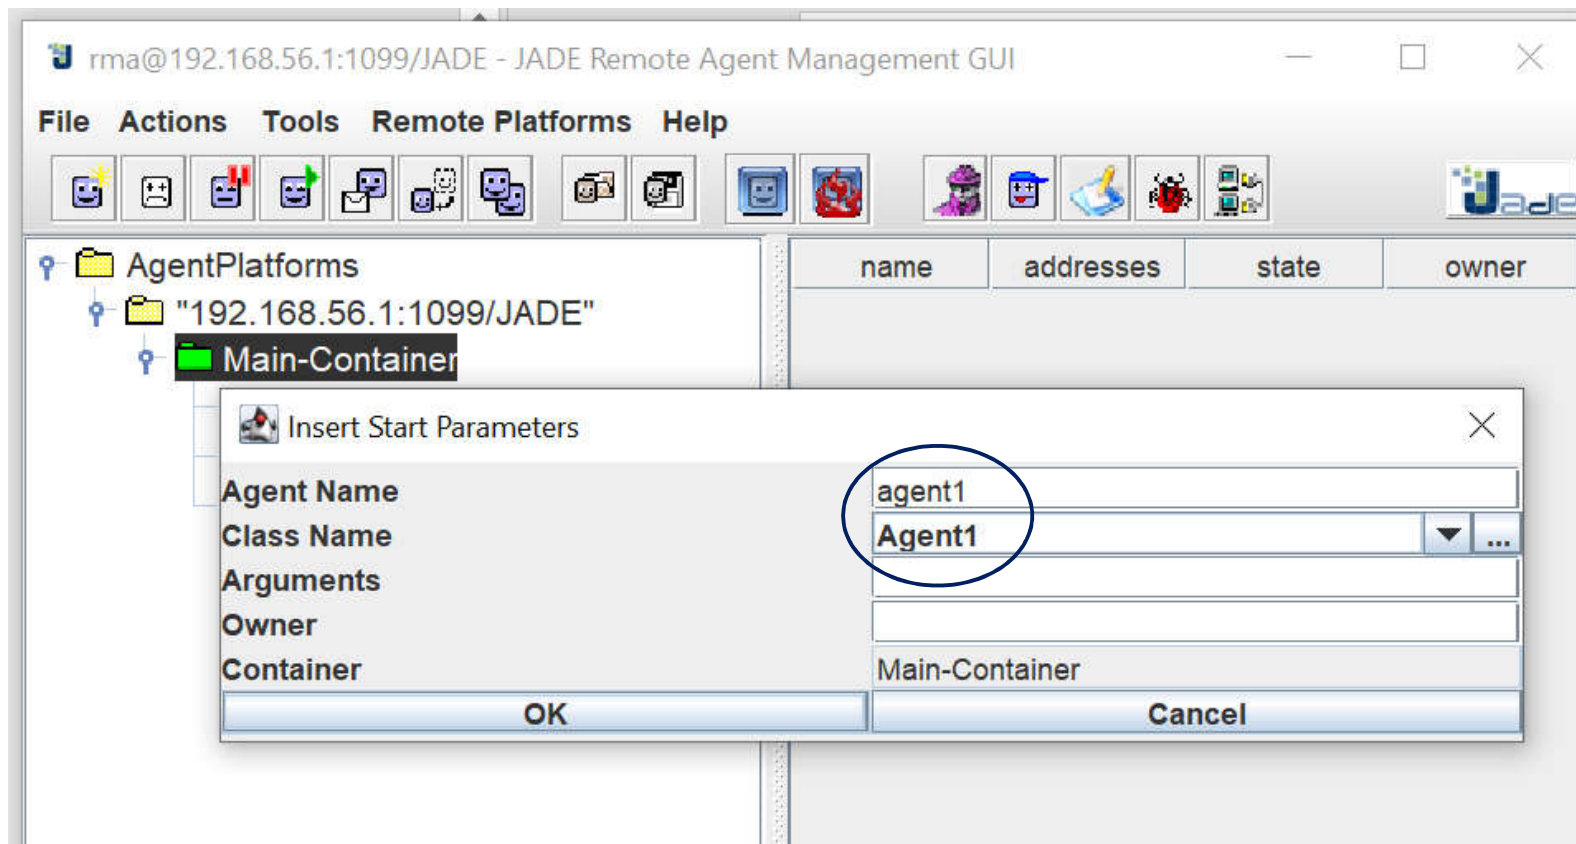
rma@192.168.56.1:1099/JADE - JADE Remote Agent Management GUI

File Actions Tools Remote Platforms Help

AgentPlatforms
"192.168.56.1:1099/JADE"
Main-Container

| name | addresses | state | owner |
|---|---|---|---|

Insert Start Parameters

Agent Name agent1
Class Name Agent1
Arguments
Owner
Container Main-Container

OK Cancel